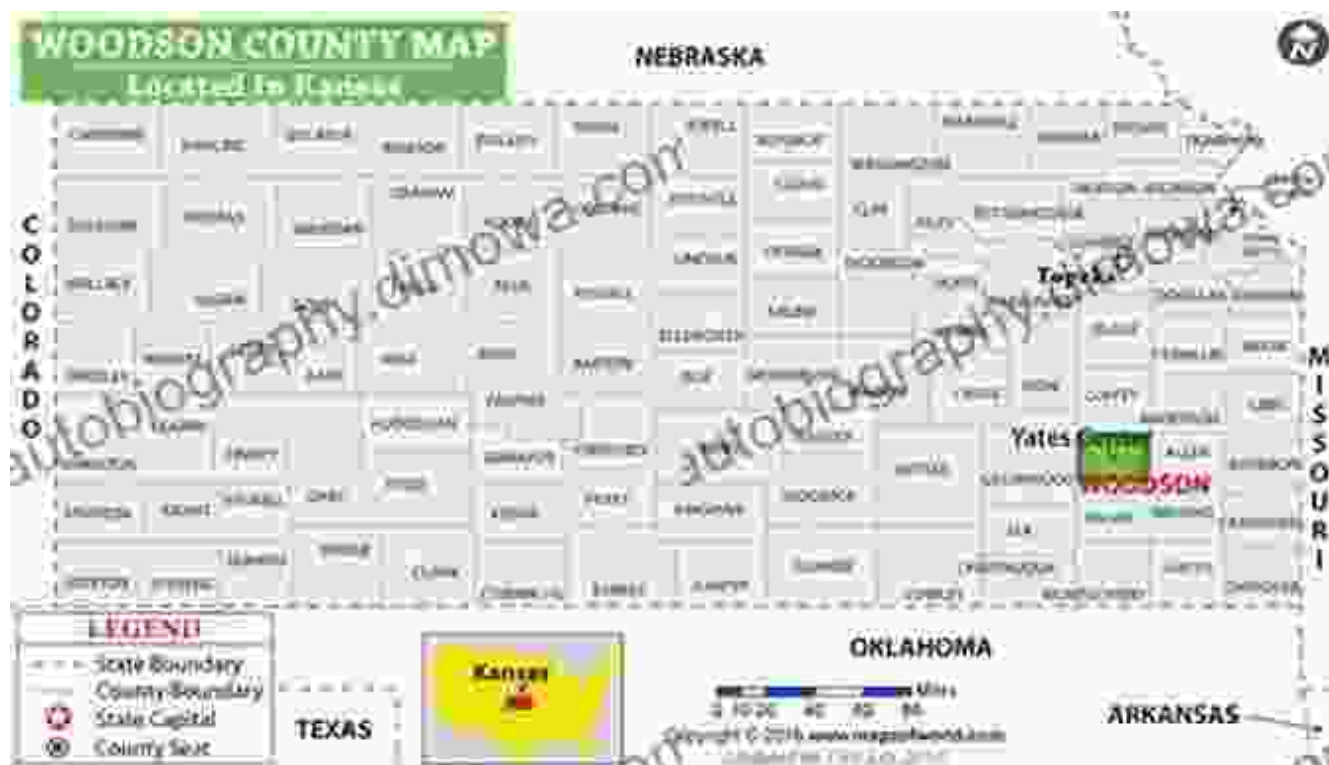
WOODSON COUNTY MAP
Located In Kansas

NEBRASKA

COLORADO

MISSOURI

Topeka

Yates

WOODSON

autobiography.dimowa.com

autobiography.dimowa.com

LEGEND
State Boundary
County Boundary
State Capital
County Seat

TEXAS

Kansas

OKLAHOMA

Miles
0 10 20 40 60 80

Copyright © 2016 www.mapsofworld.com

ARKANSAS